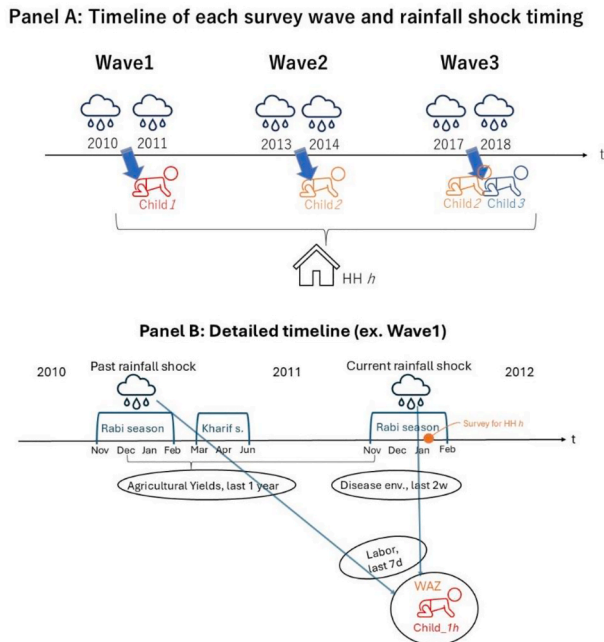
Panel A: Timeline of each survey wave and rainfall shock timing

Wave1

Wave2

Wave3

2010 2011

2013 2014

2017 2018

t

Child *1*

Child *2*

Child *2* Child *3*

HH *h*

Panel B: Detailed timeline (ex. Wave1)

2010

Past rainfall shock

2011

Current rainfall shock

2012

Rabi season

Kharif s.

Rabi season

Survey for HH *h*

t

Nov Dec Jan Feb Mar Apr Jun

Nov Dec Jan Feb

Agricultural Yields, last 1 year

Disease env., last 2w

Labor, last 7d

WAZ

Child_*1h*